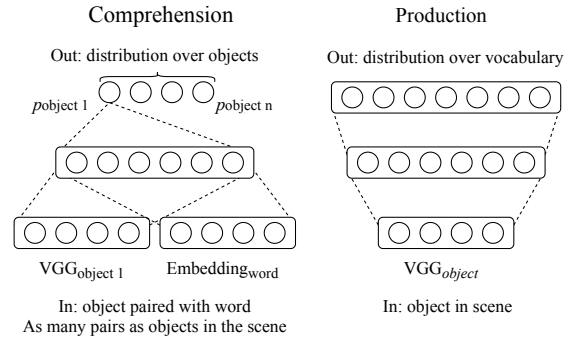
Comprehension

Out: distribution over objects

$p_{\text{object 1}}$ $p_{\text{object n}}$

$\text{VGG}_{\text{object 1}}$ $\text{Embedding}_{\text{word}}$

In: object paired with word
As many pairs as objects in the scene

Production

Out: distribution over vocabulary

$\text{VGG}_{object}$

In: object in scene